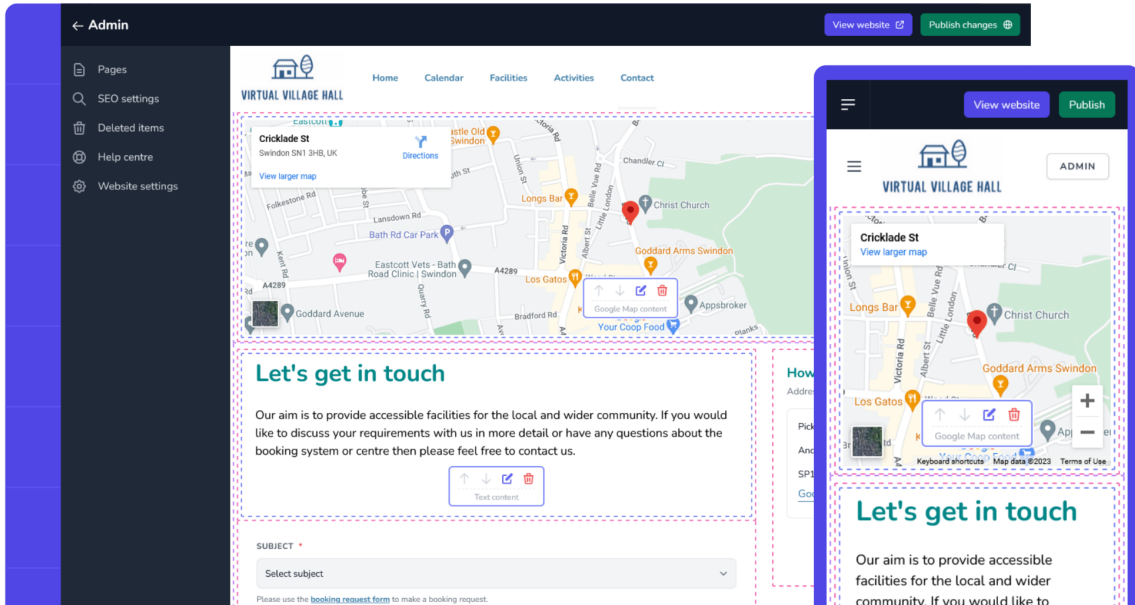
← Admin

View website

Publish changes

Pages

SEO settings

Deleted items

Help centre

Website settings

VIRTUAL VILLAGE HALL

Home Calendar Facilities Activities Contact

Cricklade St
Swindon SN1 3HB, UK

Directions

View larger map

Castle Old

Chandler Cl

Longs Bar

Christ Church

Folkestone Rd

Lansdown Rd

Bath Rd Car Park

Eastcott Vets - Bath Road Clinic | Swindon

Goddard Arms Swindon

A4289

Los Gatos

Goddard Avenue

Bradford Rd

Appsbroker

Your Coop Food

Google Map content

Victoria Rd

Belle Vue Rd

Little London

Union St

Kent Rd

Quarry Rd

Let's get in touch

Our aim is to provide accessible facilities for the local and wider community. If you would like to discuss your requirements with us in more detail or have any questions about the booking system or centre then please feel free to contact us.

Text content

How

Addre

Pick

And

SP1

Goo

SUBJECT *

Select subject

Please use the booking request form to make a booking request.

View website

Publish

ADMIN

VIRTUAL VILLAGE HALL

Cricklade St
View larger map

Longs Bar

Christ Church

Goddard Arms Swindon

Los Gatos

Google Map content

Keyboard shortcuts Map data ©2023 Terms of Use

Let's get in touch

Our aim is to provide accessible facilities for the local and wider community. If you would like to